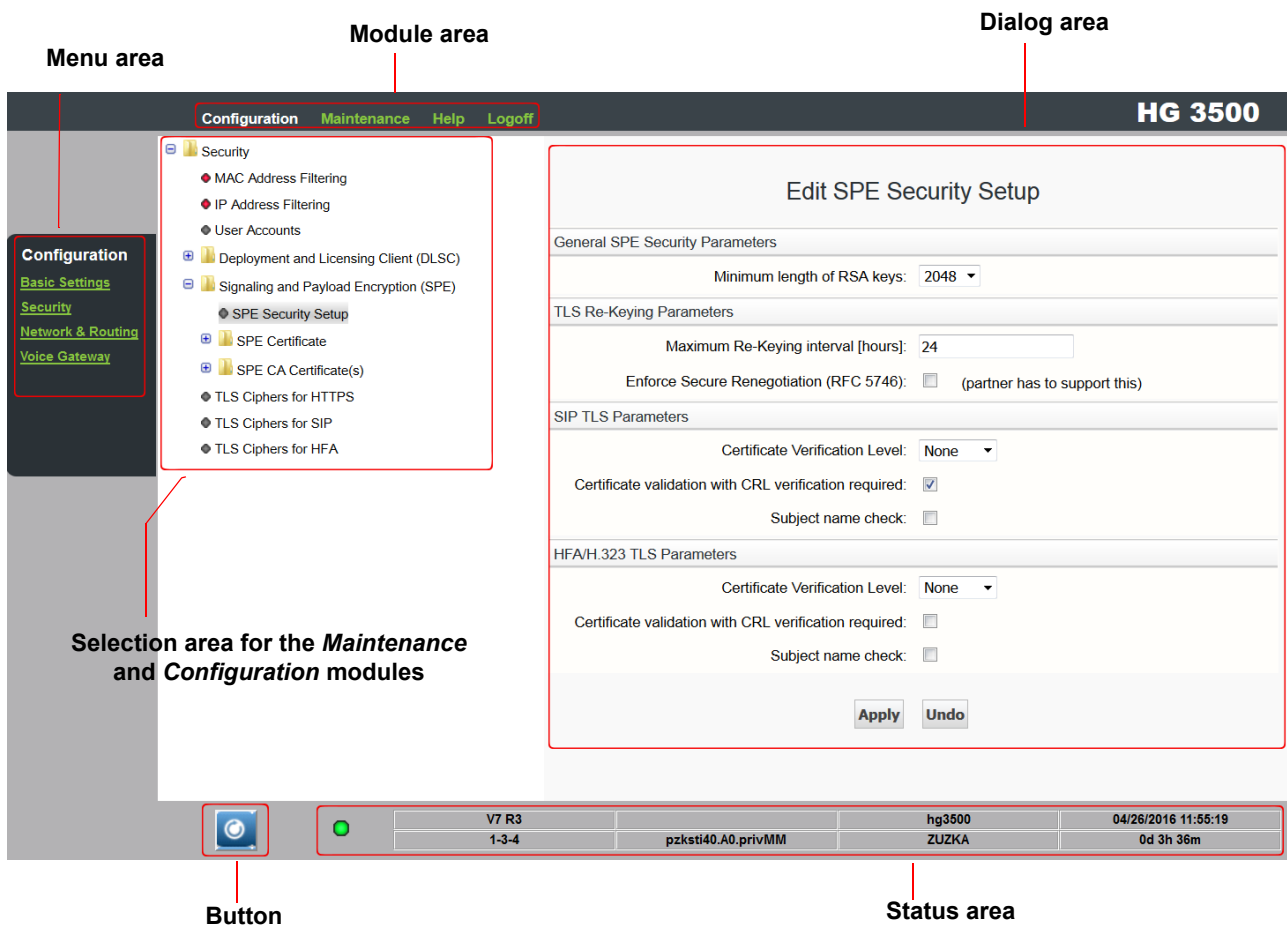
Module area

Dialog area

Menu area

Configuration Maintenance Help Logoff

HG 3500

Configuration
Basic Settings
Security
Network & Routing
Voice Gateway

Security
MAC Address Filtering
IP Address Filtering
User Accounts
Deployment and Licensing Client (DLSC)
Signaling and Payload Encryption (SPE)
SPE Security Setup
SPE Certificate
SPE CA Certificate(s)
TLS Ciphers for HTTPS
TLS Ciphers for SIP
TLS Ciphers for HFA

Edit SPE Security Setup

General SPE Security Parameters
Minimum length of RSA keys: 2048

TLS Re-Keying Parameters
Maximum Re-Keying interval [hours]: 24
Enforce Secure Renegotiation (RFC 5746): (partner has to support this)

SIP TLS Parameters
Certificate Verification Level: None
Certificate validation with CRL verification required:
Subject name check:

HFA/H.323 TLS Parameters
Certificate Verification Level: None
Certificate validation with CRL verification required:
Subject name check:

Apply Undo

Selection area for the *Maintenance* and *Configuration* modules

| V7 R3 | | hg3500 | 04/26/2016 11:55:19 |
|---|---|---|---|
| 1-3-4 | pzksti40.A0.privMM | ZUZKA | 0d 3h 36m |

Button

Status area